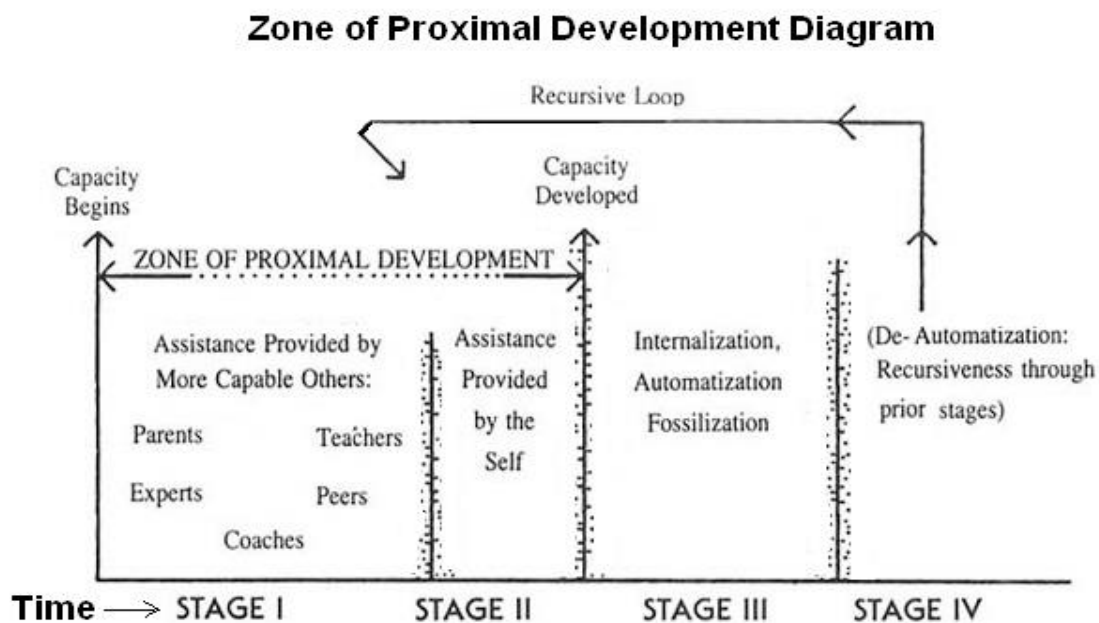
Zone of Proximal Development Diagram

Recursive Loop

Capacity Begins

Capacity Developed

ZONE OF PROXIMAL DEVELOPMENT

Assistance Provided by More Capable Others:

Parents

Teachers

Experts

Peers

Coaches

Assistance Provided by the Self

Internalization, Automatization Fossilization

(De- Automatization: Recursiveness through prior stages)

Time ⟶ STAGE I STAGE II STAGE III STAGE IV